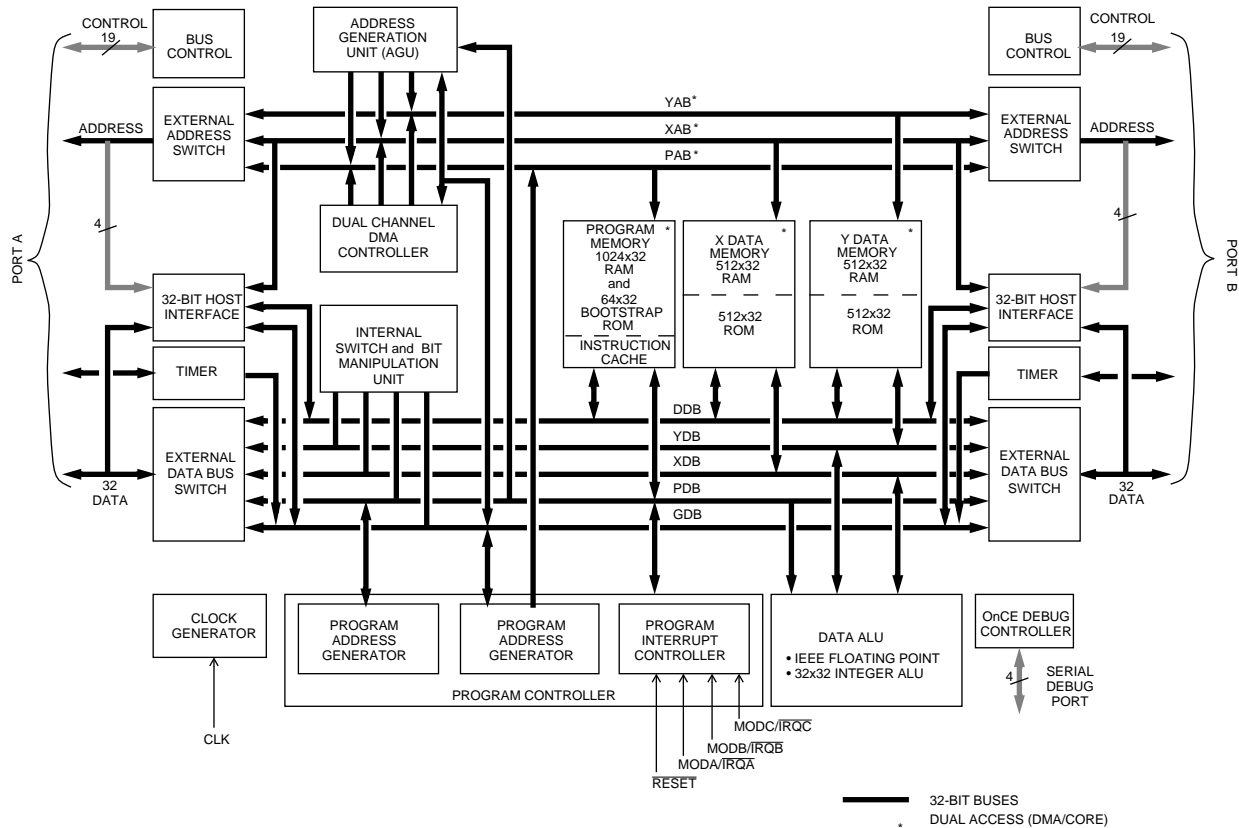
CONTROL
19
BUS CONTROL
ADDRESS GENERATION UNIT (AGU)
BUS CONTROL
CONTROL
19
EXTERNAL ADDRESS SWITCH
ADDRESS
YAB*
XAB*
PAB*
EXTERNAL ADDRESS SWITCH
ADDRESS
PORT A
4
DUAL CHANNEL DMA CONTROLLER
PROGRAM MEMORY 1024x32 RAM and 64x32 BOOTSTRAP ROM *
INSTRUCTION CACHE
X DATA MEMORY 512x32 RAM *
512x32 ROM
Y DATA MEMORY 512x32 RAM *
512x32 ROM
4
PORT B
32-BIT HOST INTERFACE
INTERNAL SWITCH and BIT MANIPULATION UNIT
32-BIT HOST INTERFACE
TIMER
TIMER
DDB
YDB
XDB
PDB
GDB
EXTERNAL DATA BUS SWITCH
32
DATA
EXTERNAL DATA BUS SWITCH
32
DATA
CLOCK GENERATOR
PROGRAM ADDRESS GENERATOR
PROGRAM ADDRESS GENERATOR
PROGRAM INTERRUPT CONTROLLER
DATA ALU
• IEEE FLOATING POINT
• 32x32 INTEGER ALU
OnCE DEBUG CONTROLLER
4
SERIAL DEBUG PORT
PROGRAM CONTROLLER
CLK
MODC/$\overline{IRQC}$
MODB/$\overline{IRQB}$
MODA/$\overline{IRQA}$
$\overline{RESET}$
32-BIT BUSES
* DUAL ACCESS (DMA/CORE)